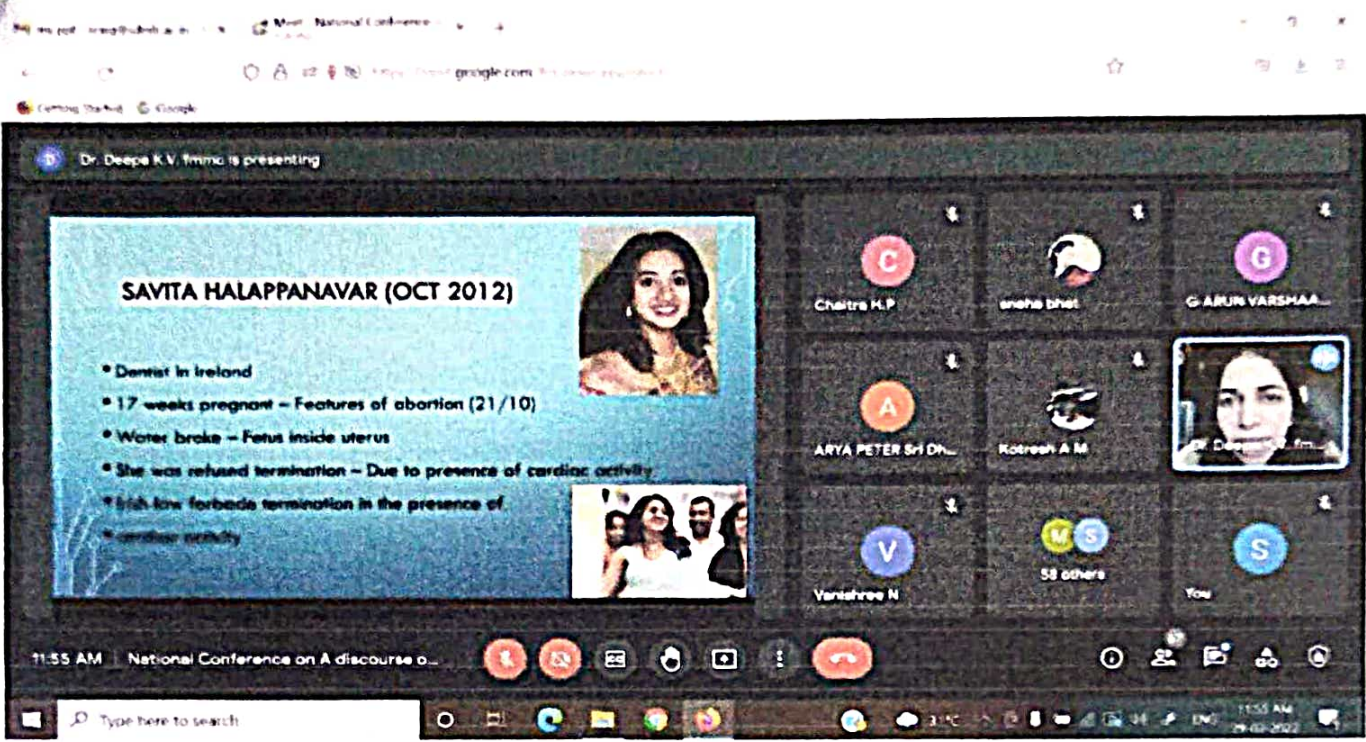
Meet - National Conference

google.com

Getting Started Google

Dr. Deepa K.V. fmmc is presenting

SAVITA HALAPPANAVAR (OCT 2012)

• Dentist in Ireland
• 17 weeks pregnant – Features of abortion (21/10)
• Water broke – Fetus inside uterus
• She was refused termination – Due to presence of cardiac activity
• Irish law forbade termination in the presence of cardiac activity

C
Chaitra H.P

sneha bhat

G
G ARUN VARSHAA...

A
ARYA PETER Sri Dh...

Kotresh A M

Dr. Deepa K.V. fm...

V
Vanishree N

M S
58 others

S
You

11:55 AM | National Conference on A discourse o...

Type here to search

31°C ENG 11:55 AM 29-03-2022